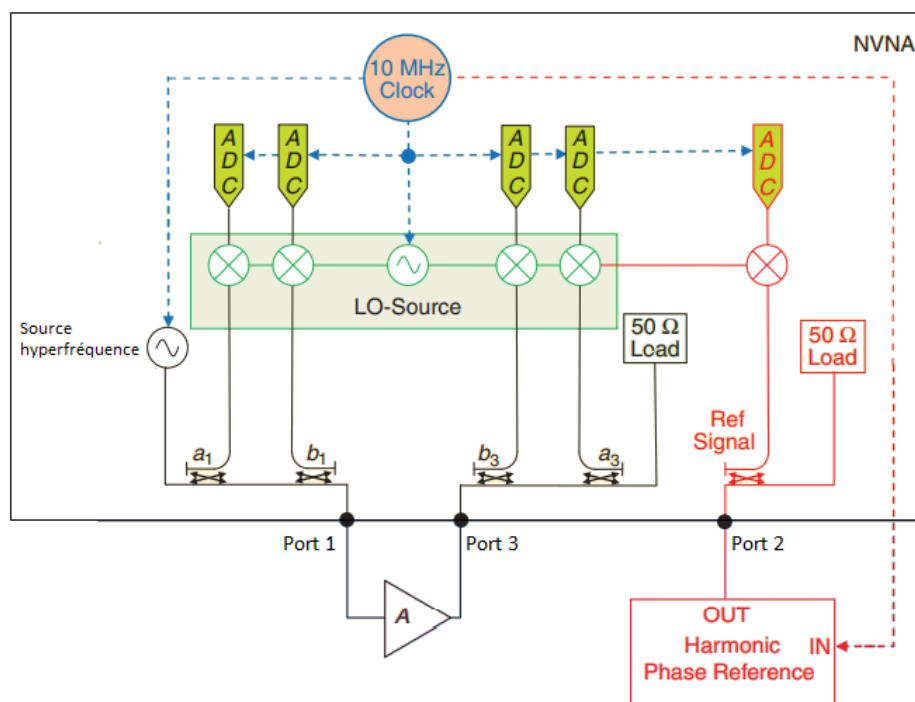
NVNA

10 MHz Clock

A D C

A D C

A D C

A D C

A D C

LO-Source

Source hyperfréquence

50 Ω Load

50 Ω Load

Ref Signal

$a_1$

$b_1$

$b_3$

$a_3$

Port 1

Port 3

Port 2

A

OUT

Harmonic Phase Reference

IN